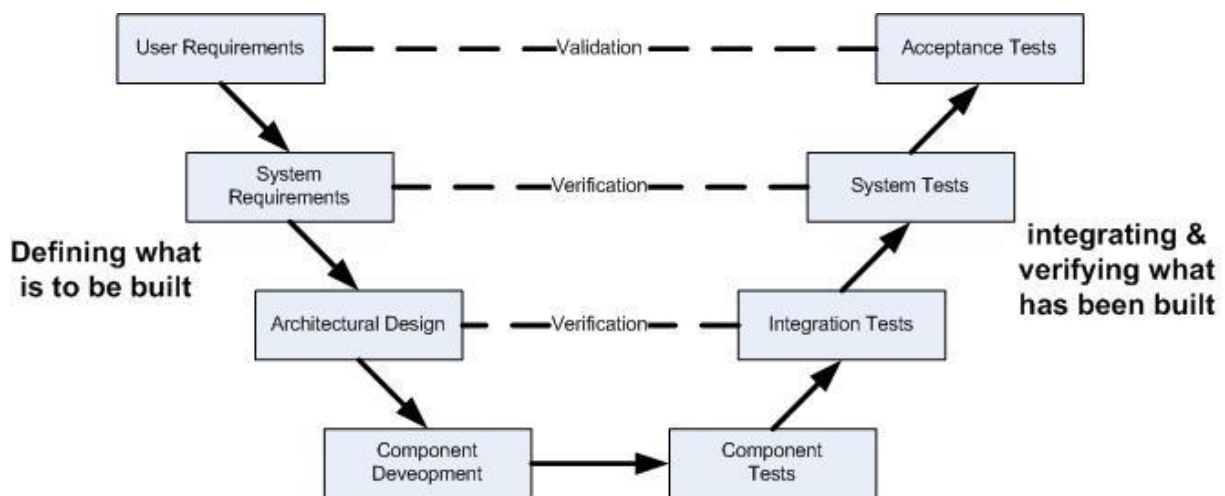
User Requirements

Validation

Acceptance Tests

System Requirements

Verification

System Tests

Defining what is to be built

integrating & verifying what has been built

Architectural Design

Verification

Integration Tests

Component Deveopment

Component Tests